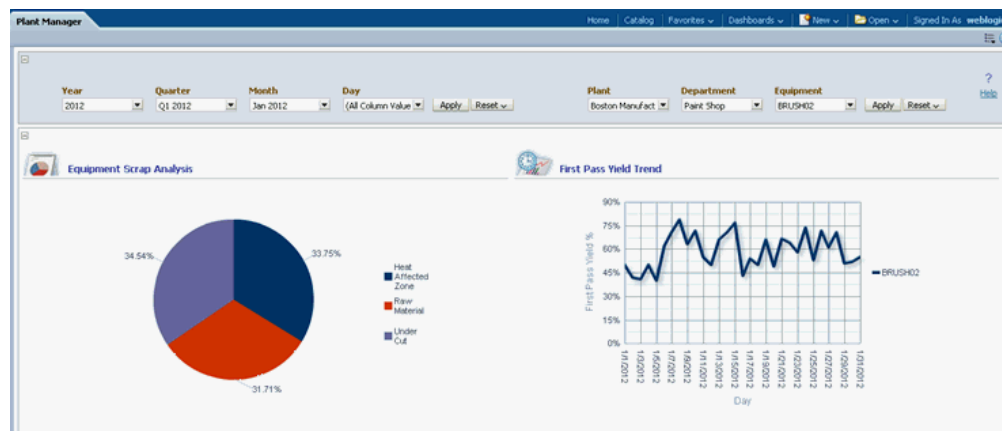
Plant Manager

Home | Catalog | Favorites | Dashboards | New | Open | Signed In As weblogi

Year
2012

Quarter
Q1 2012

Month
Jan 2012

Day
(All Column Value

Apply Reset

Plant
Boston Manufact

Department
Paint Shop

Equipment
BRUSH02

Apply Reset

?
Help

Equipment Scrap Analysis

34.54%
33.75%
31.71%

Heat Affected Zone
Raw Material
Under Cut

First Pass Yield Trend

90%
75%
60%
45%
30%
15%
0%

First Pass Yield %

1/1/2012
1/3/2012
1/5/2012
1/7/2012
1/9/2012
1/11/2012
1/13/2012
1/15/2012
1/17/2012
1/19/2012
1/21/2012
1/23/2012
1/25/2012
1/27/2012
1/29/2012
1/31/2012

Day

BRUSH02